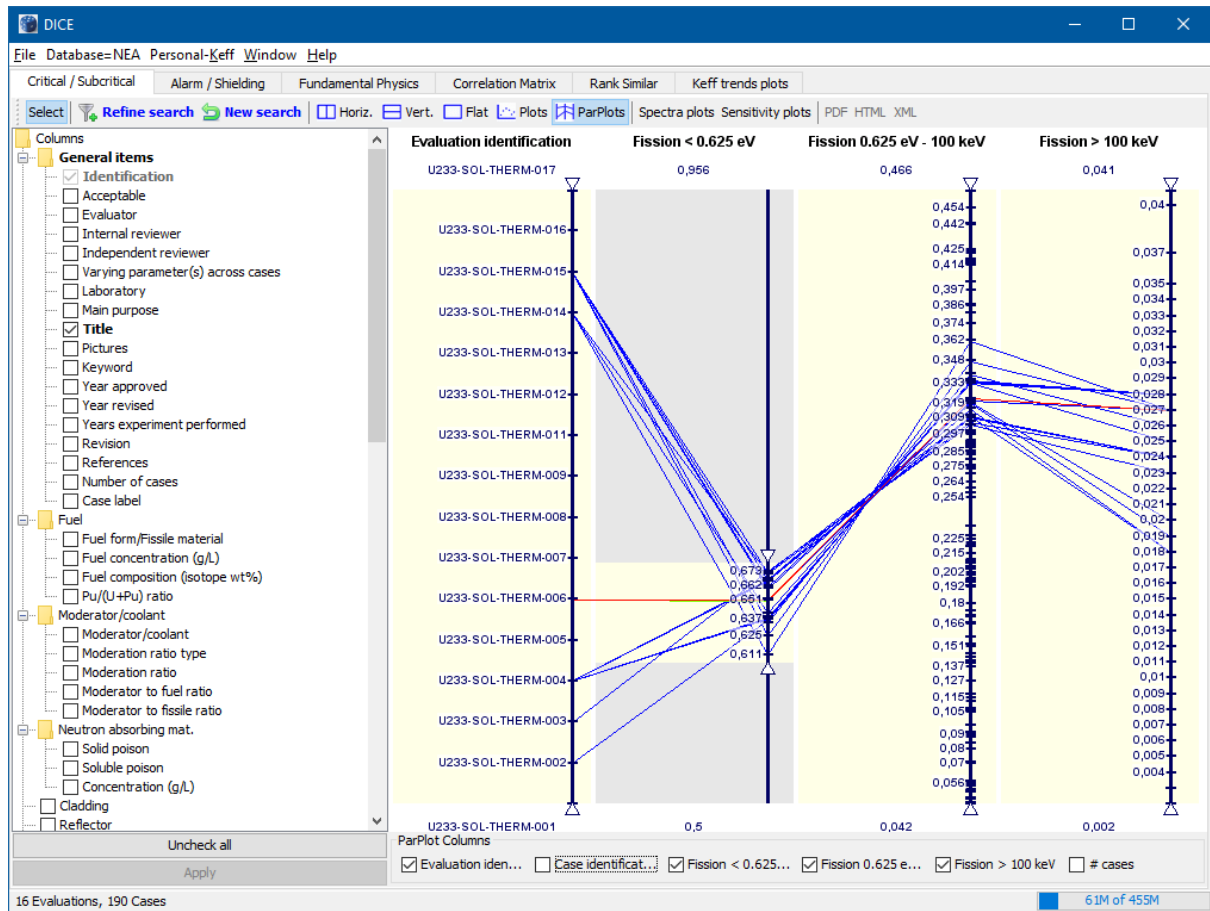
DICE

File Database=NEA Personal-Keff Window Help

Critical / Subcritical | Alarm / Shielding | Fundamental Physics | Correlation Matrix | Rank Similar | Keff trends plots

Select | Refine search | New search | Horiz. | Vert. | Flat | Plots | ParPlots | Spectra plots | Sensitivity plots | PDF | HTML | XML

Columns
General items
Identification
Acceptable
Evaluator
Internal reviewer
Independent reviewer
Varying parameter(s) across cases
Laboratory
Main purpose
Title
Pictures
Keyword
Year approved
Year revised
Years experiment performed
Revision
References
Number of cases
Case label
Fuel
Fuel form/Fissile material
Fuel concentration (g/L)
Fuel composition (isotope wt%)
Pu/(U+Pu) ratio
Moderator/coolant
Moderator/coolant
Moderation ratio type
Moderation ratio
Moderator to fuel ratio
Moderator to fissile ratio
Neutron absorbing mat.
Solid poison
Soluble poison
Concentration (g/L)
Cladding
Reflector

Uncheck all
Apply

Evaluation identification | Fission < 0.625 eV | Fission 0.625 eV - 100 keV | Fission > 100 keV

U233-SOL-THERM-017 | 0,956 | 0,466 | 0,041

U233-SOL-THERM-016
U233-SOL-THERM-015
U233-SOL-THERM-014
U233-SOL-THERM-013
U233-SOL-THERM-012
U233-SOL-THERM-011
U233-SOL-THERM-009
U233-SOL-THERM-008
U233-SOL-THERM-007
U233-SOL-THERM-006
U233-SOL-THERM-005
U233-SOL-THERM-004
U233-SOL-THERM-003
U233-SOL-THERM-002

0,673
0,662
0,651
0,637
0,625
0,611

0,454
0,442
0,425
0,414
0,397
0,386
0,374
0,362
0,348
0,333
0,319
0,309
0,297
0,285
0,275
0,264
0,254
0,225
0,215
0,202
0,192
0,18
0,166
0,151
0,137
0,127
0,115
0,105
0,09
0,08
0,07
0,056

0,04
0,037
0,035
0,034
0,033
0,032
0,031
0,03
0,029
0,028
0,027
0,026
0,025
0,024
0,023
0,022
0,021
0,02
0,019
0,018
0,017
0,016
0,015
0,014
0,013
0,012
0,011
0,01
0,009
0,008
0,007
0,006
0,005
0,004

U233-SOL-THERM-001 | 0,5 | 0,042 | 0,002

ParPlot Columns
Evaluation iden... | Case identificat... | Fission < 0.625... | Fission 0.625 e... | Fission > 100 keV | # cases

16 Evaluations, 190 Cases
61M of 455M